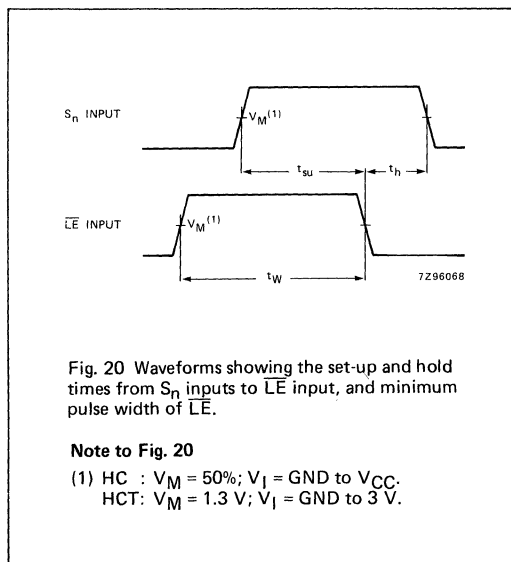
$S_n$ INPUT

$V_M^{(1)}$

$t_{su}$

$t_h$

$\overline{LE}$ INPUT

$V_M^{(1)}$

$t_W$

7Z96068

Fig. 20 Waveforms showing the set-up and hold times from $S_n$ inputs to $\overline{LE}$ input, and minimum pulse width of $\overline{LE}$.

**Note to Fig. 20**

(1) HC : $V_M$ = 50%; $V_I$ = GND to $V_{CC}$.
HCT: $V_M$ = 1.3 V; $V_I$ = GND to 3 V.